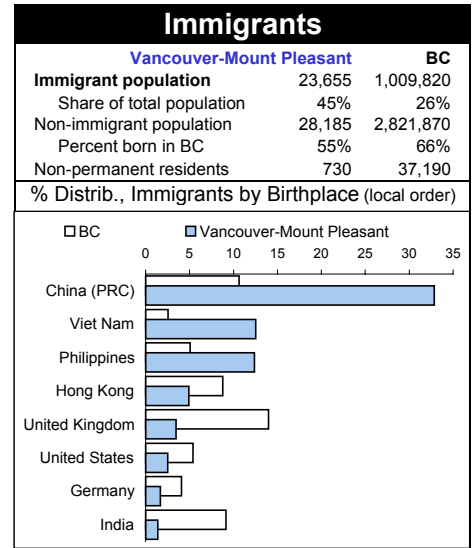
Immigrants

| | Vancouver-Mount Pleasant | BC |
|---|---|---|
| Immigrant population | 23,655 | 1,009,820 |
| Share of total population | 45% | 26% |
| Non-immigrant population | 28,185 | 2,821,870 |
| Percent born in BC | 55% | 66% |
| Non-permanent residents | 730 | 37,190 |

% Distrib., Immigrants by Birthplace (local order)

BC
Vancouver-Mount Pleasant

0 5 10 15 20 25 30 35

China (PRC)
Viet Nam
Philippines
Hong Kong
United Kingdom
United States
Germany
India